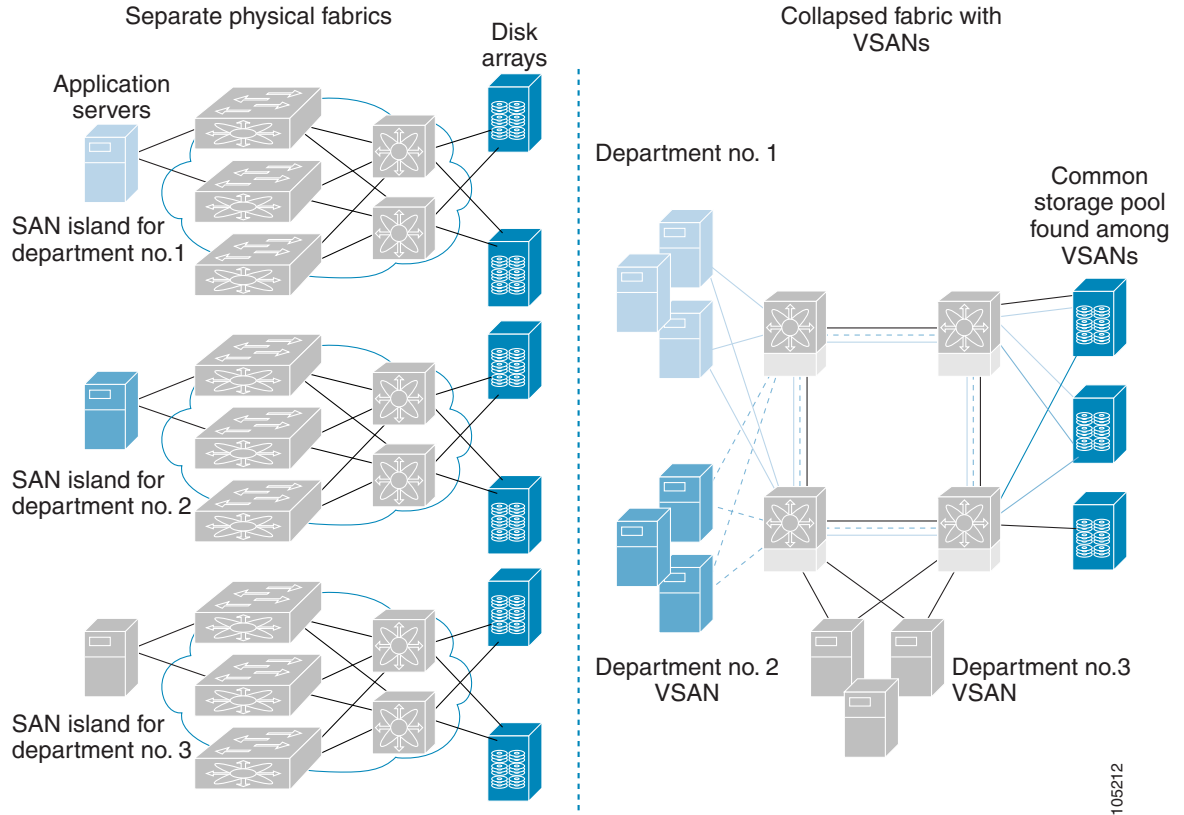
Separate physical fabrics

Disk arrays

Application servers

SAN island for department no.1

SAN island for department no. 2

SAN island for department no. 3

Collapsed fabric with VSANs

Department no. 1

Common storage pool found among VSANs

Department no. 2 VSAN

Department no.3 VSAN

105212